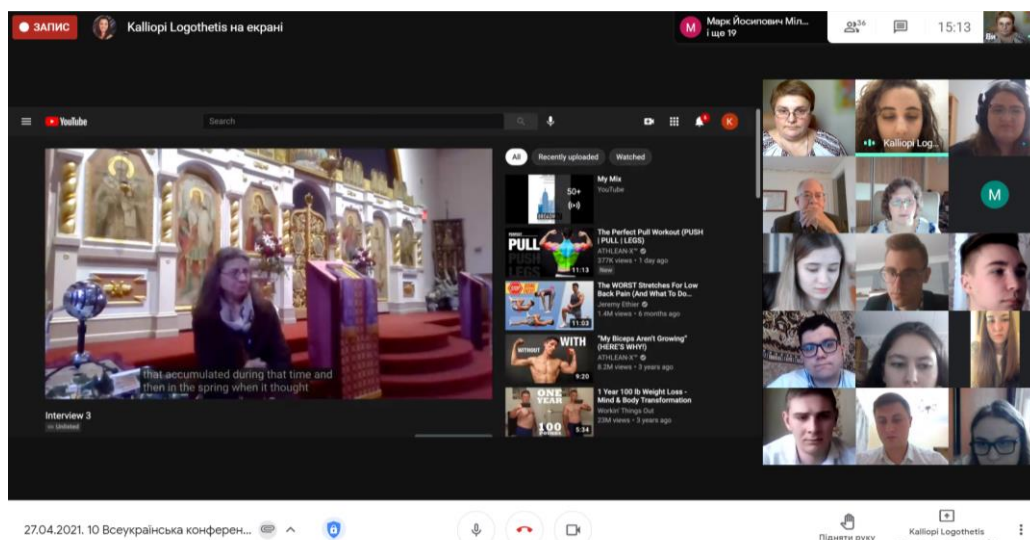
ЗАПИС Kalliopi Logothetis на екрані

M Марк Йосипович Міл... і ще 19

36

15:13

Ви

YouTube

Search

K

All Recently uploaded Watched

My Mix
YouTube

50+

The Perfect Pull Workout (PUSH | PULL | LEGS)
ATHLEAN-X™
377K views • 1 day ago
New

PULL PUSH LEGS 11:13

The WORST Stretches For Low Back Pain (And What To Do...
Jeremy Ethier
1.4M views • 6 months ago

11:03

"My Biceps Aren't Growing" (HERE'S WHY!)
ATHLEAN-X™
8.2M views • 3 years ago

WITHOUT WITH 9:20

1 Year 100 lb Weight Loss - Mind & Body Transformation
Workin' Things Out
23M views • 3 years ago

ONE YEAR 100 5:34

that accumulated during that time and then in the spring when it thought

Interview 3
Unlisted

Kalliopi Log...

M

27.04.2021. 10 Всеукраїнська конферен...

Підняти руку

Kalliopi Logothetis